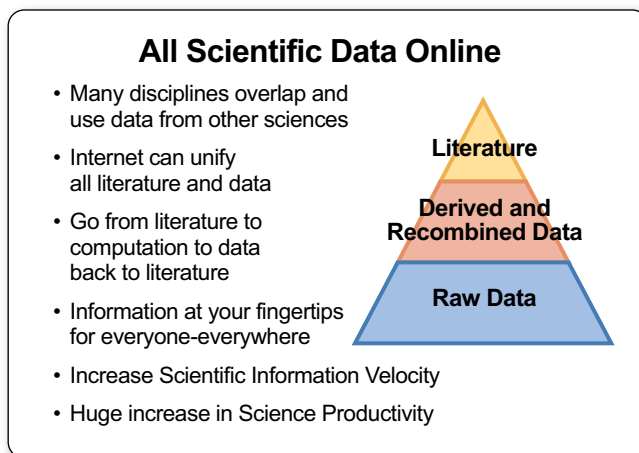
All Scientific Data Online

• Many disciplines overlap and use data from other sciences
• Internet can unify all literature and data
• Go from literature to computation to data back to literature
• Information at your fingertips for everyone-everywhere
• Increase Scientific Information Velocity
• Huge increase in Science Productivity

Literature
Derived and Recombined Data
Raw Data